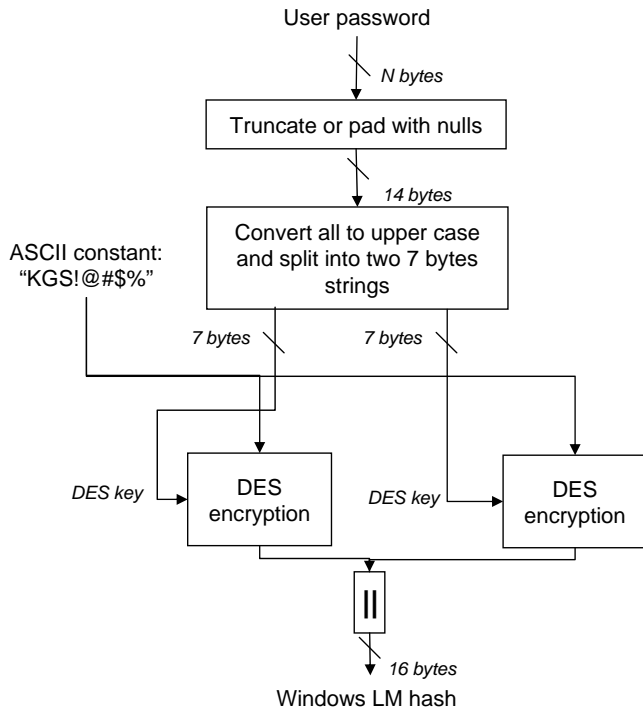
User password

N bytes

Truncate or pad with nulls

14 bytes

Convert all to upper case and split into two 7 bytes strings

ASCII constant: "KGS!@#$%"

7 bytes

7 bytes

DES key

DES encryption

DES key

DES encryption

||

16 bytes

Windows LM hash